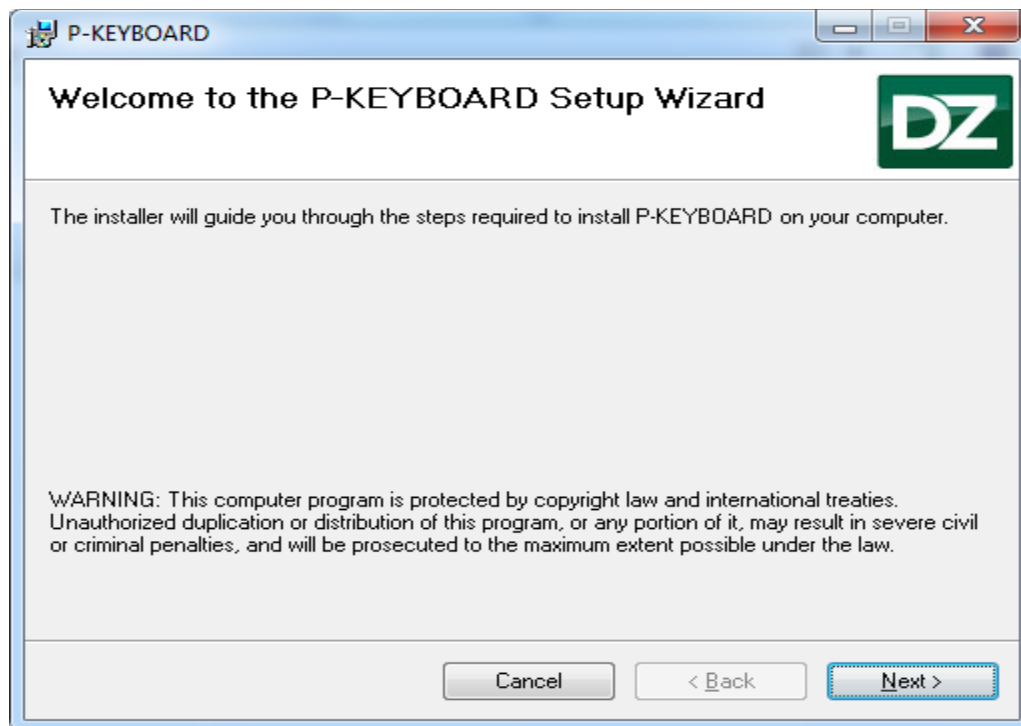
P-KEYBOARD

Welcome to the P-KEYBOARD Setup Wizard

DZ

The installer will guide you through the steps required to install P-KEYBOARD on your computer.

WARNING: This computer program is protected by copyright law and international treaties. Unauthorized duplication or distribution of this program, or any portion of it, may result in severe civil or criminal penalties, and will be prosecuted to the maximum extent possible under the law.

Cancel

< Back

Next >